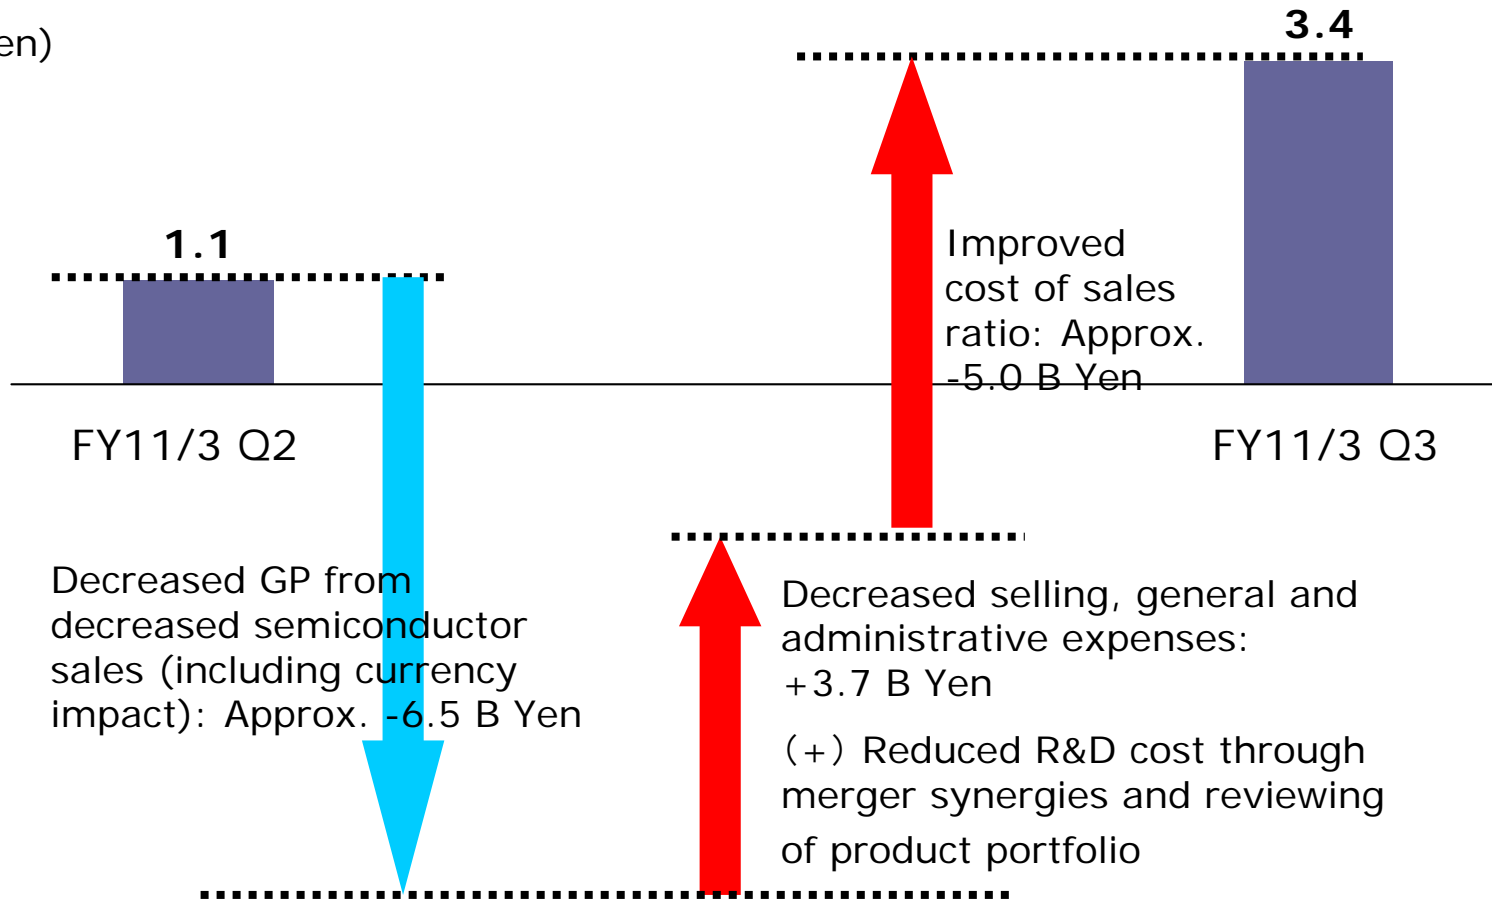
en)

1.1

FY11/3 Q2

Decreased GP from decreased semiconductor sales (including currency impact): Approx. -6.5 B Yen

Decreased selling, general and administrative expenses: +3.7 B Yen

(+) Reduced R&D cost through merger synergies and reviewing of product portfolio

Improved cost of sales ratio: Approx. -5.0 B Yen

3.4

FY11/3 Q3